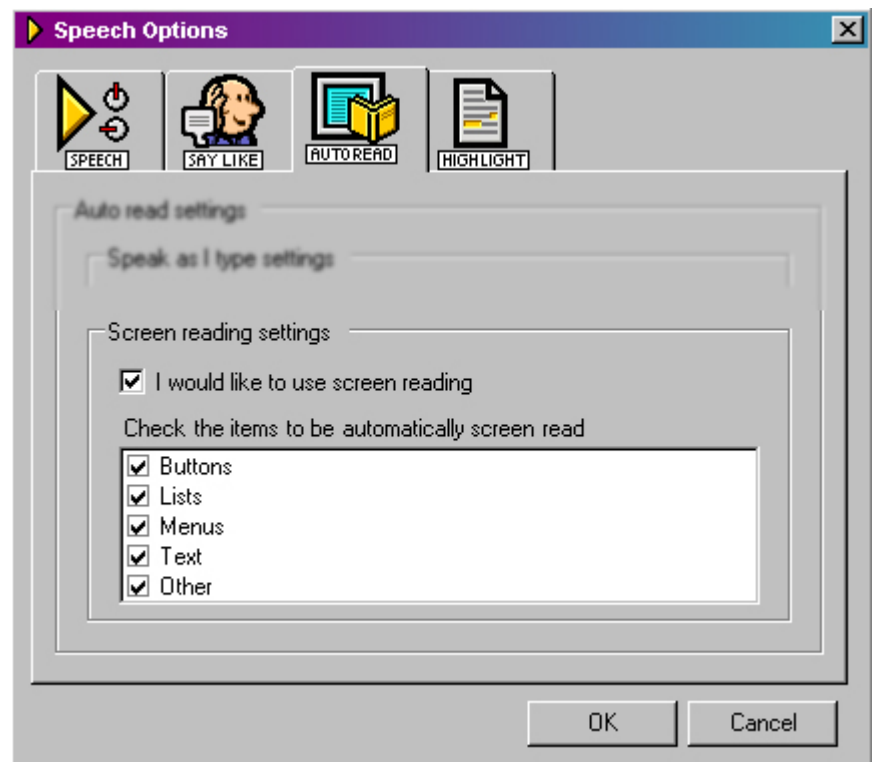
Speech Options

SPEECH
SAY LIKE
AUTO READ
HIGHLIGHT

Auto read settings

Speak as I type settings

Screen reading settings

☑ I would like to use screen reading

Check the items to be automatically screen read

☑ Buttons
☑ Lists
☑ Menus
☑ Text
☑ Other

OK
Cancel